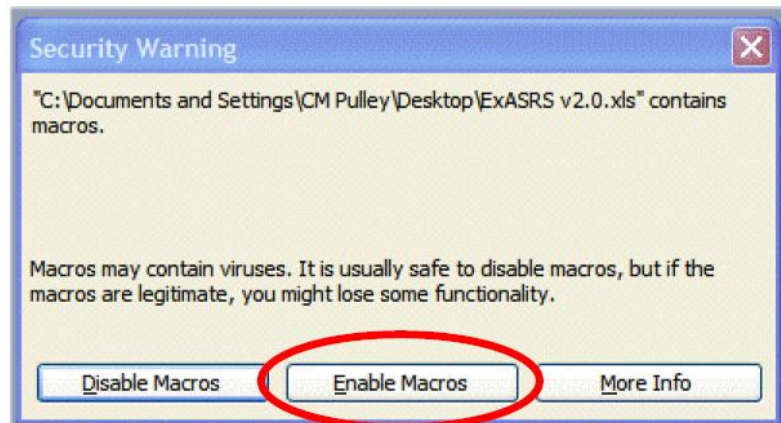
Security Warning

"C:\Documents and Settings\CM Pulley\Desktop\ExASRS v2.0.xls" contains macros.

Macros may contain viruses. It is usually safe to disable macros, but if the macros are legitimate, you might lose some functionality.

Disable Macros

Enable Macros

More Info